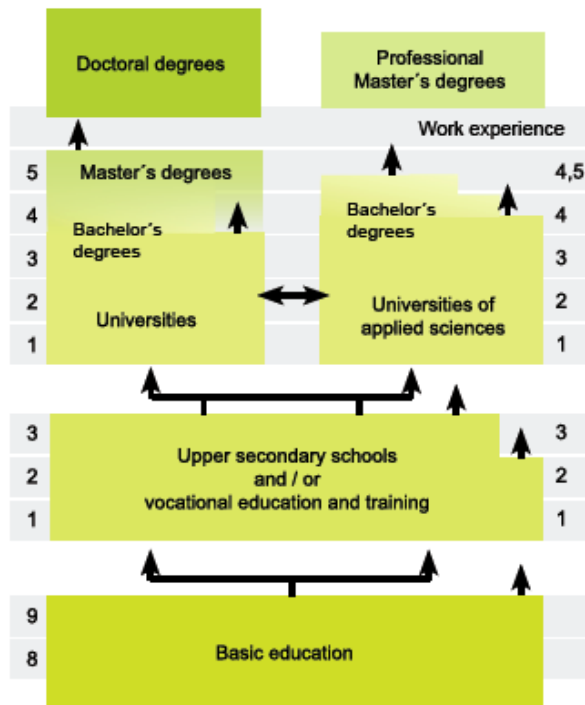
Doctoral degrees

Professional Master´s degrees

Work experience

5

Master´s degrees

4,5

4

Bachelor´s degrees

Bachelor´s degrees

4

3

3

2

Universities

Universities of applied sciences

2

1

1

3

Upper secondary schools and / or vocational education and training

3

2

2

1

1

9

Basic education

8